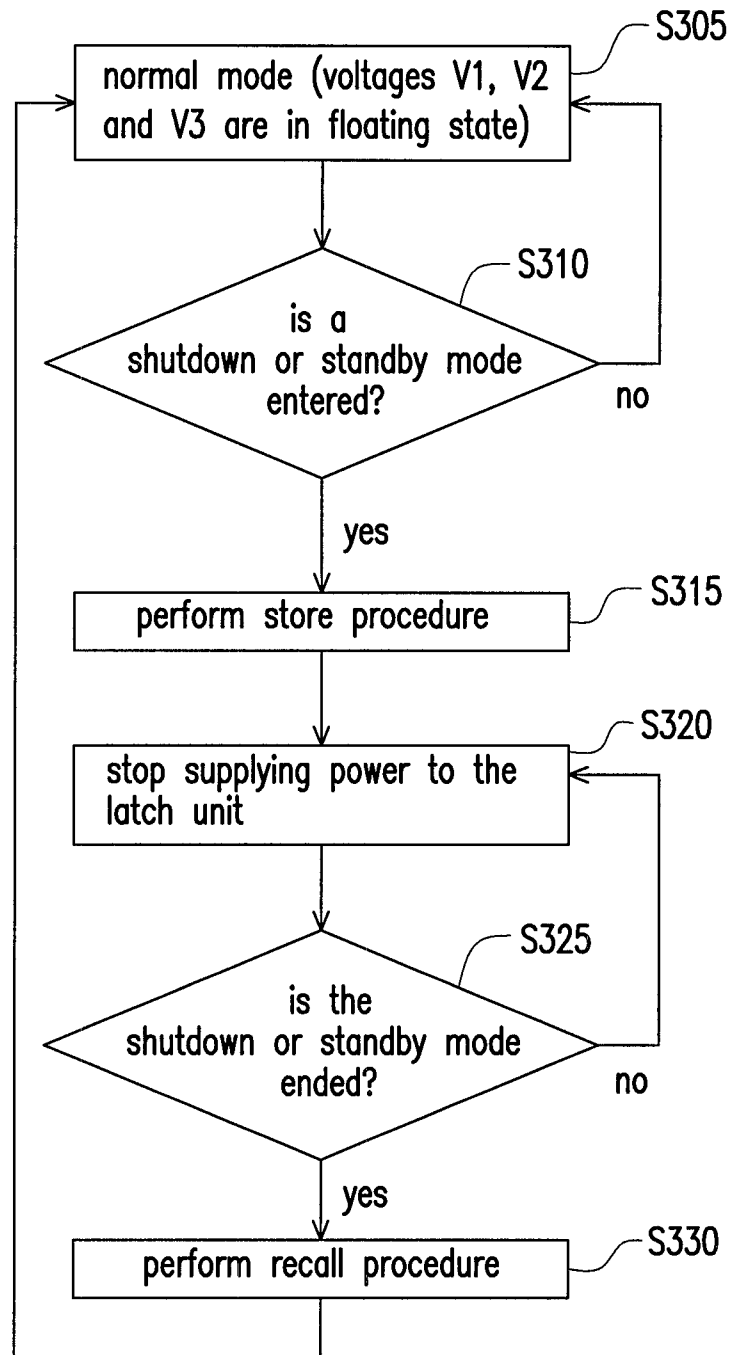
S305

normal mode (voltages V1, V2 and V3 are in floating state)

S310

is a shutdown or standby mode entered?

no

yes

perform store procedure

S315

S320

stop supplying power to the latch unit

S325

is the shutdown or standby mode ended?

no

yes

perform recall procedure

S330